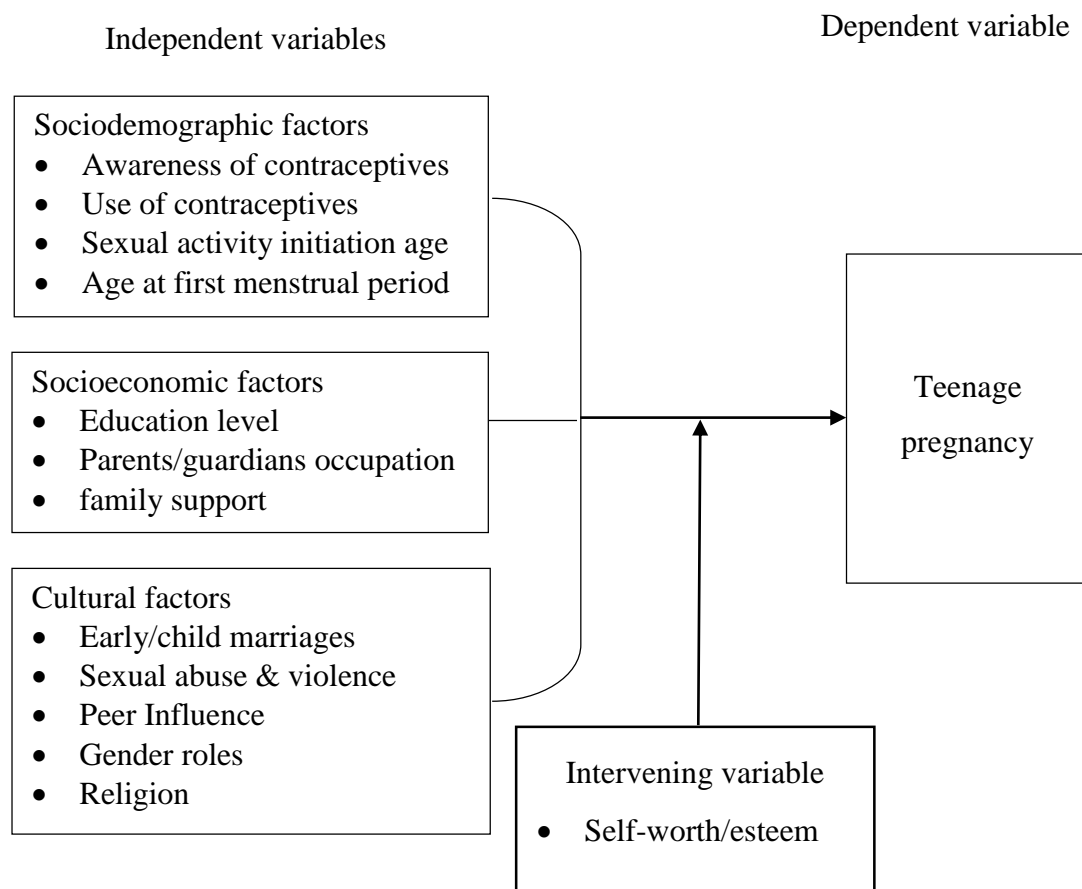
Independent variables

Dependent variable

Sociodemographic factors
- Awareness of contraceptives
- Use of contraceptives
- Sexual activity initiation age
- Age at first menstrual period

Socioeconomic factors
- Education level
- Parents/guardians occupation
- family support

Cultural factors
- Early/child marriages
- Sexual abuse & violence
- Peer Influence
- Gender roles
- Religion

Teenage pregnancy

Intervening variable
- Self-worth/esteem